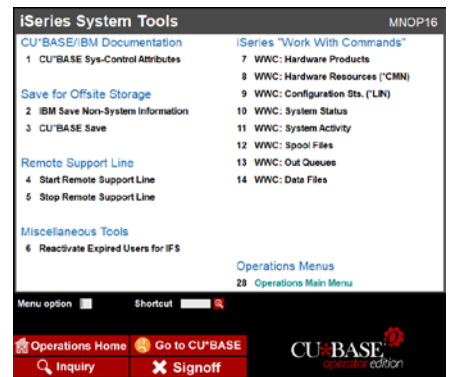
iSeries System Tools MNOP16

CU*BASE/IBM Documentation
1 CU*BASE Sys-Control Attributes

Save for Offsite Storage
2 IBM Save Non-System Information
3 CU*BASE Save

Remote Support Line
4 Start Remote Support Line
5 Stop Remote Support Line

Miscellaneous Tools
6 Reactivate Expired Users for IFS

iSeries "Work With Commands"
7 WWC: Hardware Products
8 WWC: Hardware Resources (*CMN)
9 WWC: Configuration Sts. (*LIN)
10 WWC: System Status
11 WWC: System Activity
12 WWC: Spool Files
13 WWC: Out Queues
14 WWC: Data Files

Operations Menus
28 Operations Main Menu

Menu option Shortcut

Operations Home
Go to CU*BASE
Inquiry
Signoff

CU*BASE operator edition